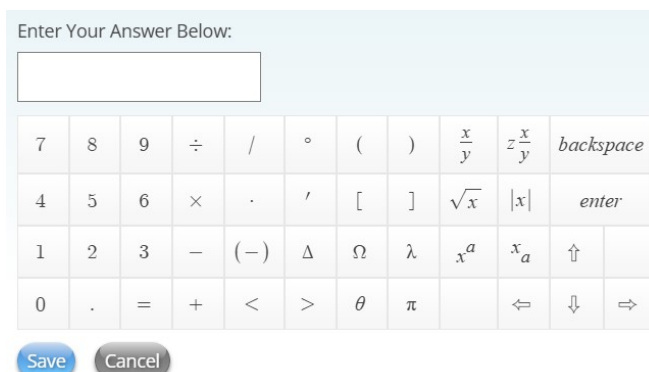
Enter Your Answer Below:

| 7 | 8 | 9 | $\div$ | / | $\circ$ | ( | ) | $\frac{x}{y}$ | $z\frac{x}{y}$ | backspace |
|---|---|---|---|---|---|---|---|---|---|---|
| 4 | 5 | 6 | $\times$ | $\cdot$ | $'$ | [ | ] | $\sqrt{x}$ | $\lvert x \rvert$ | enter |
| 1 | 2 | 3 | $-$ | $(-)$ | $\Delta$ | $\Omega$ | $\lambda$ | $x^a$ | $x_a$ | ⇧ |
| 0 | . | = | + | < | > | $\theta$ | $\pi$ | | ⇦ | ⇩ ⇨ |

Save Cancel